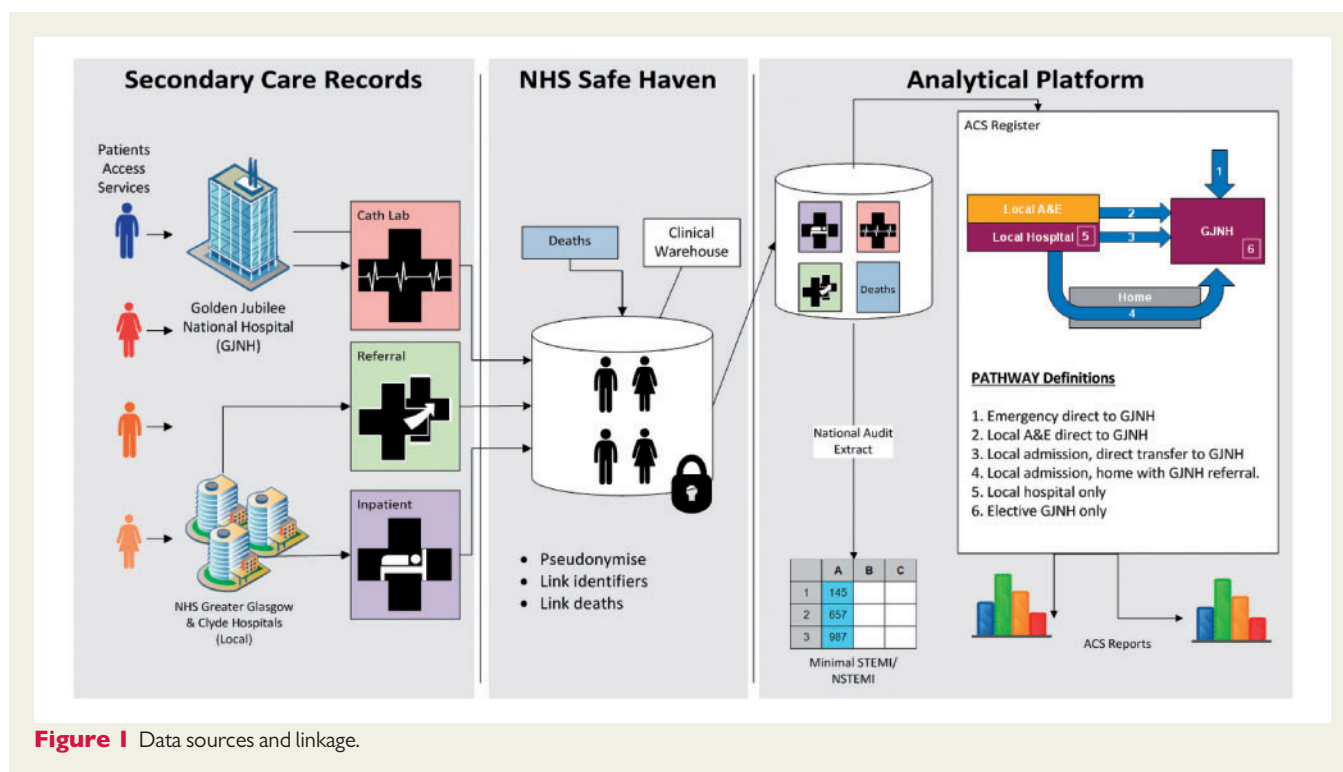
Secondary Care Records

Patients Access Services

Golden Jubilee National Hospital (GJNH)

Cath Lab

Referral

Inpatient

NHS Greater Glasgow & Clyde Hospitals (Local)

NHS Safe Haven

Deaths

Clinical Warehouse

• Pseudonymise
• Link identifiers
• Link deaths

Analytical Platform

Deaths

National Audit Extract

|   | A | B | C |
|---|---|---|---|
| 1 | 145 |  |  |
| 2 | 657 |  |  |
| 3 | 987 |  |  |

Minimal STEMI/ NSTEMI

ACS Register

1

Local A&E

2

Local Hospital 5

3

GJNH

6

Home

4

PATHWAY Definitions

1. Emergency direct to GJNH
2. Local A&E direct to GJNH
3. Local admission, direct transfer to GJNH
4. Local admission, home with GJNH referral.
5. Local hospital only
6. Elective GJNH only

ACS Reports

Figure 1 Data sources and linkage.